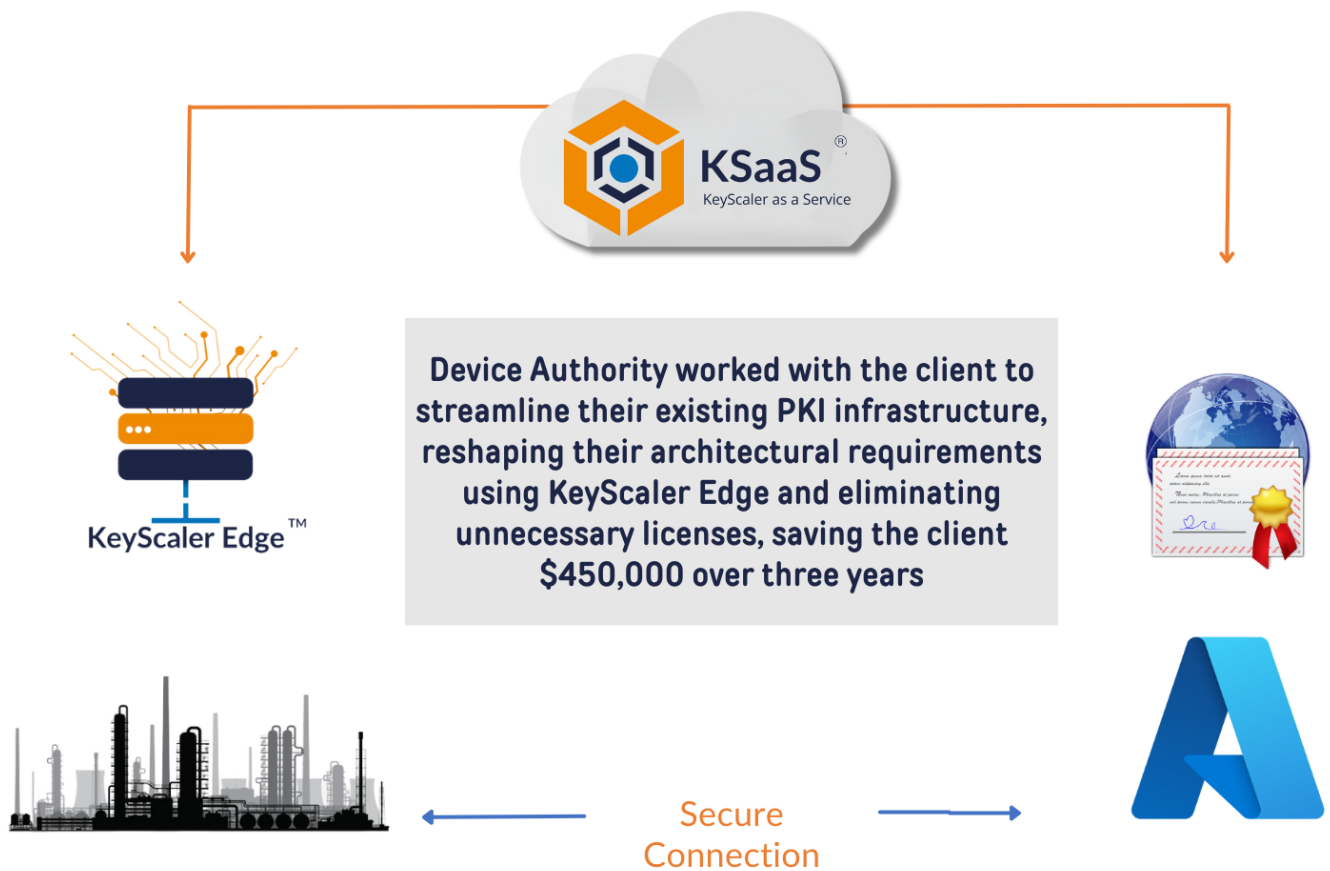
KSaaS®
KeyScaler as a Service

KeyScaler Edge™

Device Authority worked with the client to streamline their existing PKI infrastructure, reshaping their architectural requirements using KeyScaler Edge and eliminating unnecessary licenses, saving the client $450,000 over three years

Secure Connection